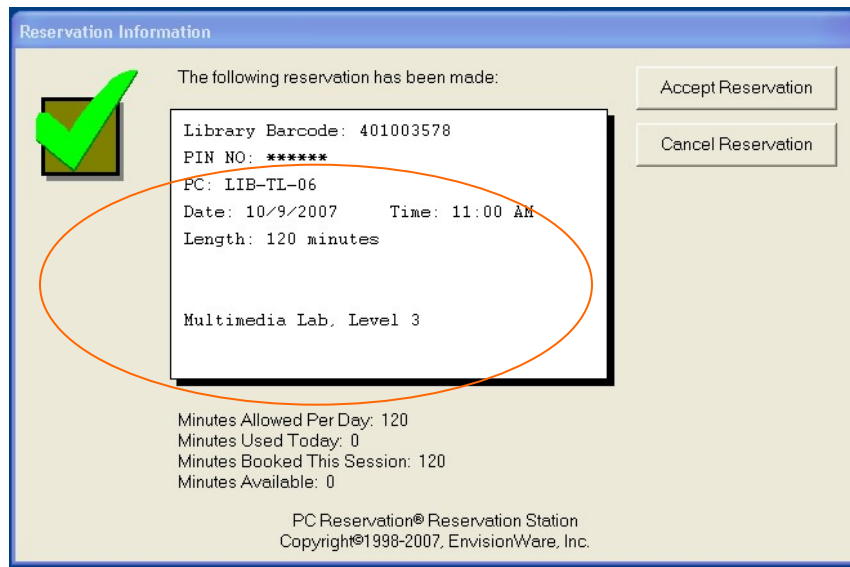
Reservation Information

The following reservation has been made:

Library Barcode: 401003578
PIN NO: ******
PC: LIB-TL-06
Date: 10/9/2007 Time: 11:00 AM
Length: 120 minutes

Multimedia Lab, Level 3

Accept Reservation

Cancel Reservation

Minutes Allowed Per Day: 120
Minutes Used Today: 0
Minutes Booked This Session: 120
Minutes Available: 0

PC Reservation® Reservation Station
Copyright©1998-2007, EnvisionWare, Inc.